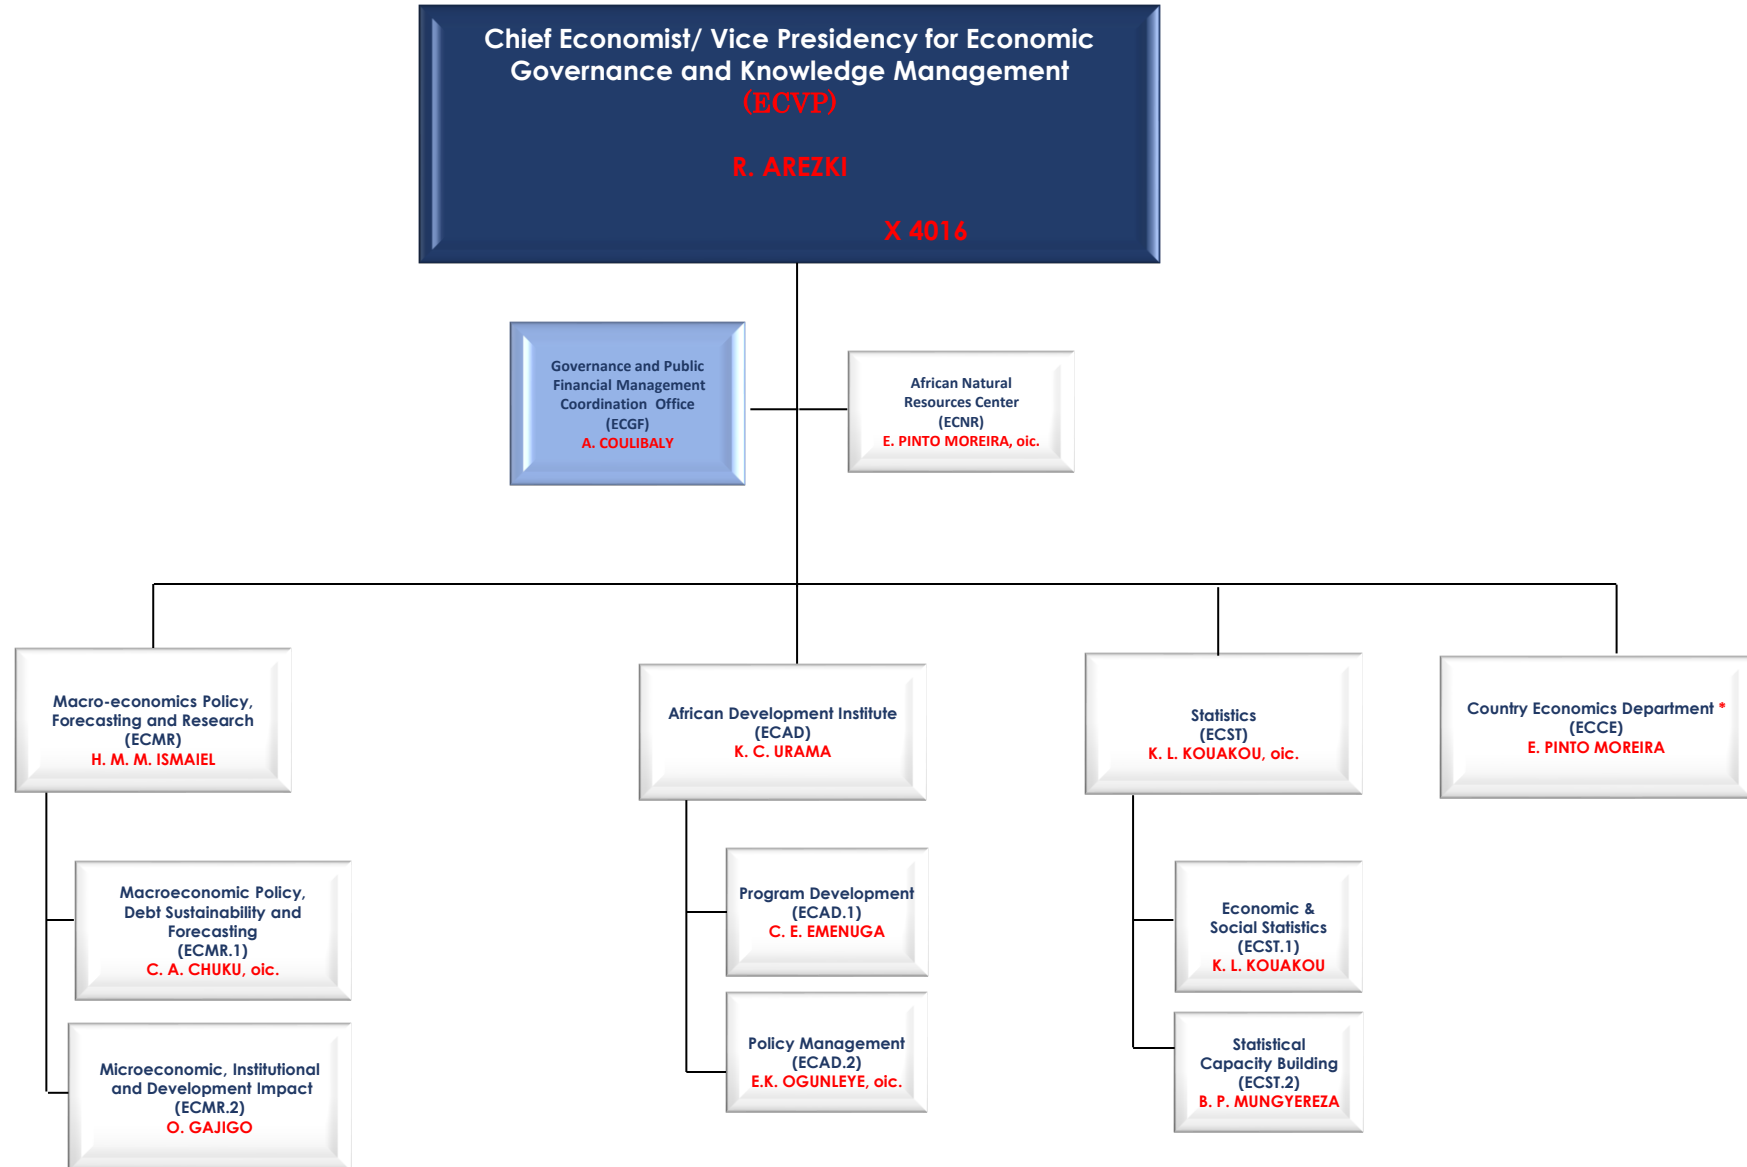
Chief Economist/ Vice Presidency for Economic Governance and Knowledge Management
(ECVP)

R. AREZKI

X 4016

Governance and Public Financial Management Coordination Office
(ECGF)
A. COULIBALY

African Natural Resources Center
(ECNR)
E. PINTO MOREIRA, oic.

Macro-economics Policy, Forecasting and Research
(ECMR)
H. M. M. ISMAIEL

African Development Institute
(ECAD)
K. C. URAMA

Statistics
(ECST)
K. L. KOUAKOU, oic.

Country Economics Department *
(ECCE)
E. PINTO MOREIRA

Macroeconomic Policy, Debt Sustainability and Forecasting
(ECMR.1)
C. A. CHUKU, oic.

Microeconomic, Institutional and Development Impact
(ECMR.2)
O. GAJIGO

Program Development
(ECAD.1)
C. E. EMENUGA

Policy Management
(ECAD.2)
E.K. OGUNLEYE, oic.

Economic & Social Statistics
(ECST.1)
K. L. KOUAKOU

Statistical Capacity Building
(ECST.2)
B. P. MUNGYEREZA